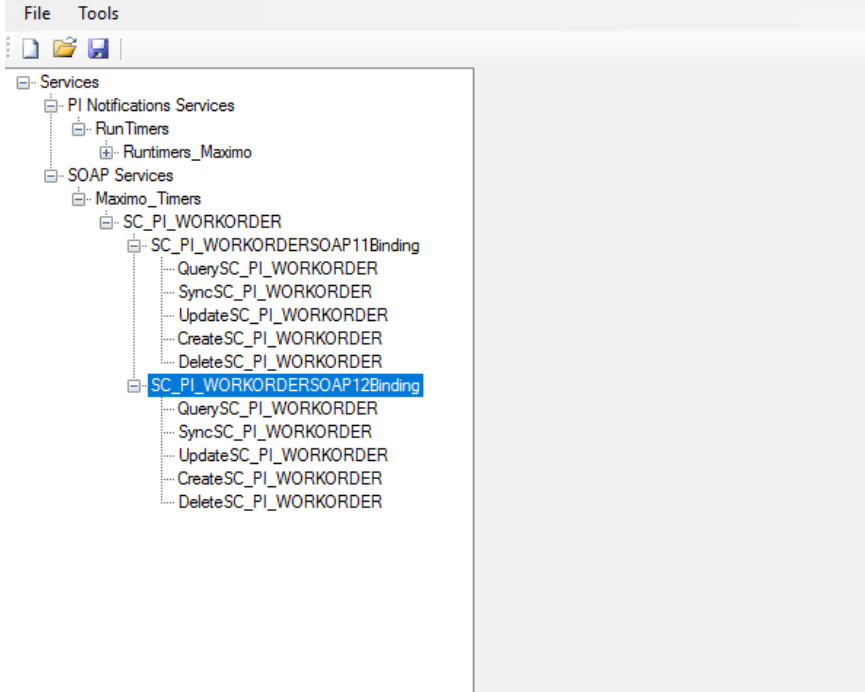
File Tools

Services
PI Notifications Services
RunTimers
Runtimers_Maximo
SOAP Services
Maximo_Timers
SC_PI_WORKORDER
SC_PI_WORKORDERSOAP11Binding
QuerySC_PI_WORKORDER
SyncSC_PI_WORKORDER
UpdateSC_PI_WORKORDER
CreateSC_PI_WORKORDER
DeleteSC_PI_WORKORDER
SC_PI_WORKORDERSOAP12Binding
QuerySC_PI_WORKORDER
SyncSC_PI_WORKORDER
UpdateSC_PI_WORKORDER
CreateSC_PI_WORKORDER
DeleteSC_PI_WORKORDER